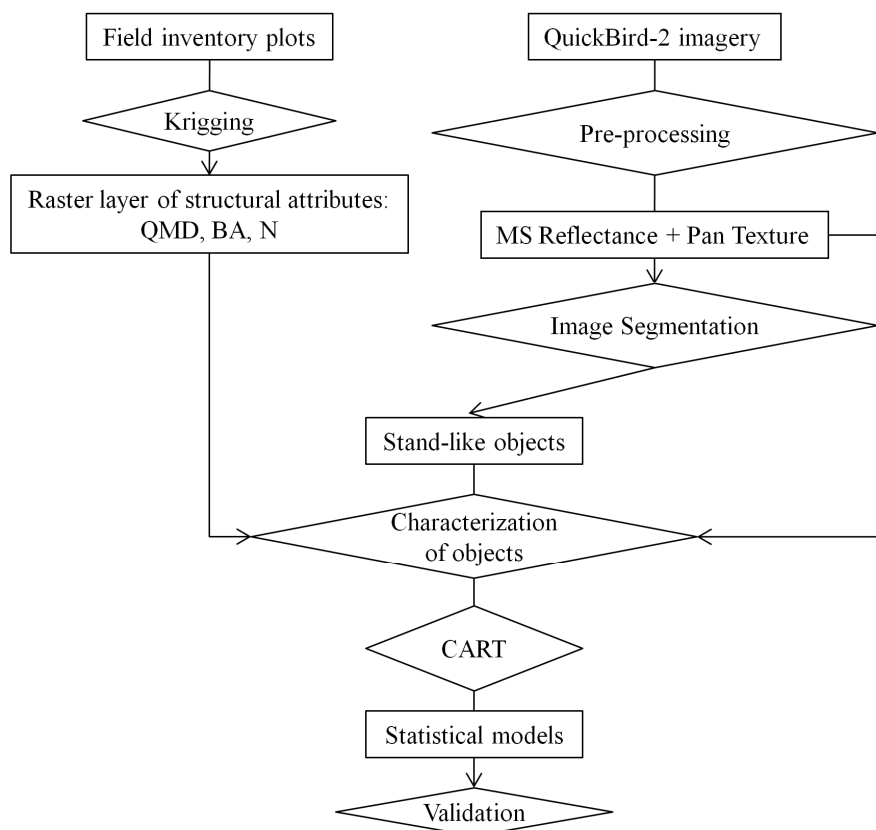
Field inventory plots

QuickBird-2 imagery

Kriging

Pre-processing

Raster layer of structural attributes: QMD, BA, N

MS Reflectance + Pan Texture

Image Segmentation

Stand-like objects

Characterization of objects

CART

Statistical models

Validation